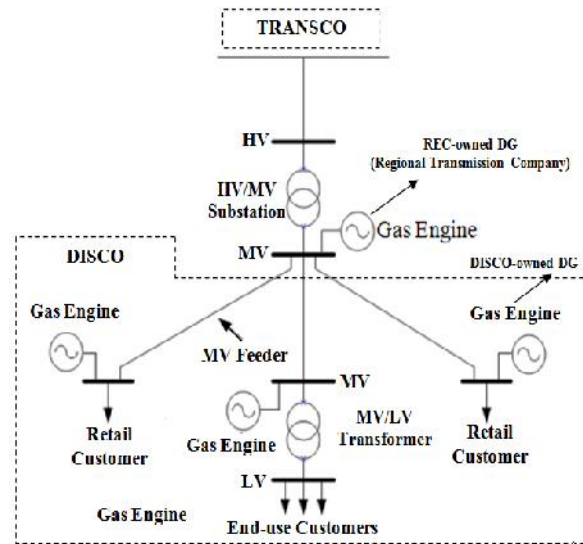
TRANSCO

HV

REC-owned DG
(Regional Transmission Company)

HV/MV
Substation

Gas Engine

DISCO

MV

DISCO-owned DG

Gas Engine

Gas Engine

MV Feeder

MV

Retail
Customer

Gas Engine

MV/LV
Transformer

Retail
Customer

LV

Gas Engine

End-use Customers